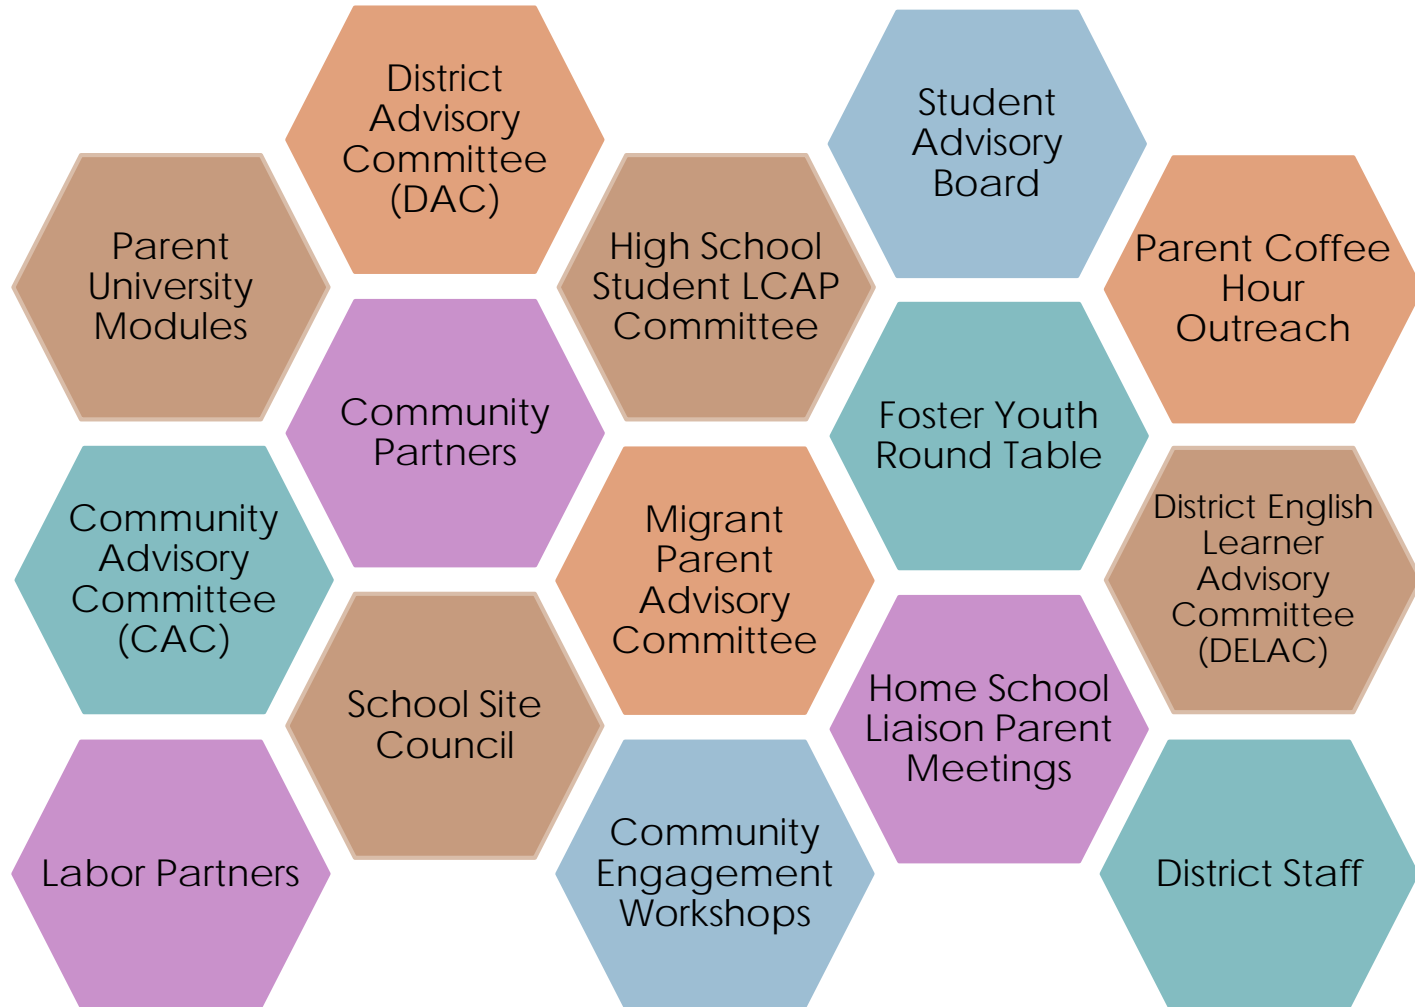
District Advisory Committee (DAC)

Student Advisory Board

Parent University Modules

High School Student LCAP Committee

Parent Coffee Hour Outreach

Community Partners

Foster Youth Round Table

Community Advisory Committee (CAC)

Migrant Parent Advisory Committee

District English Learner Advisory Committee (DELAC)

School Site Council

Home School Liaison Parent Meetings

Labor Partners

Community Engagement Workshops

District Staff